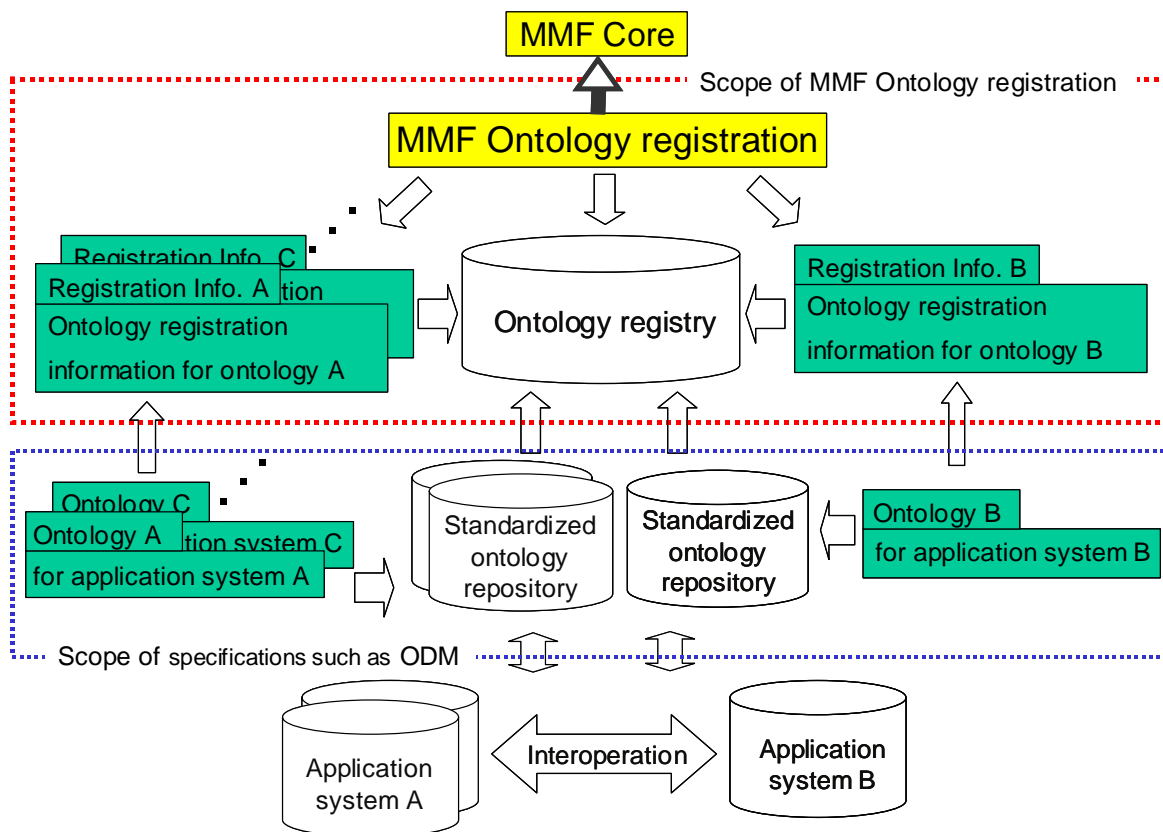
MMF Core

Scope of MMF Ontology registration

MMF Ontology registration

Registration Info. C

Registration Info. A

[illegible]tion

Ontology registration information for ontology A

Ontology registry

Registration Info. B

Ontology registration information for ontology B

Ontology C

Ontology A

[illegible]tion system C

for application system A

Standardized ontology repository

Standardized ontology repository

Ontology B

for application system B

Scope of specifications such as ODM

Application system A

Interoperation

Application system B